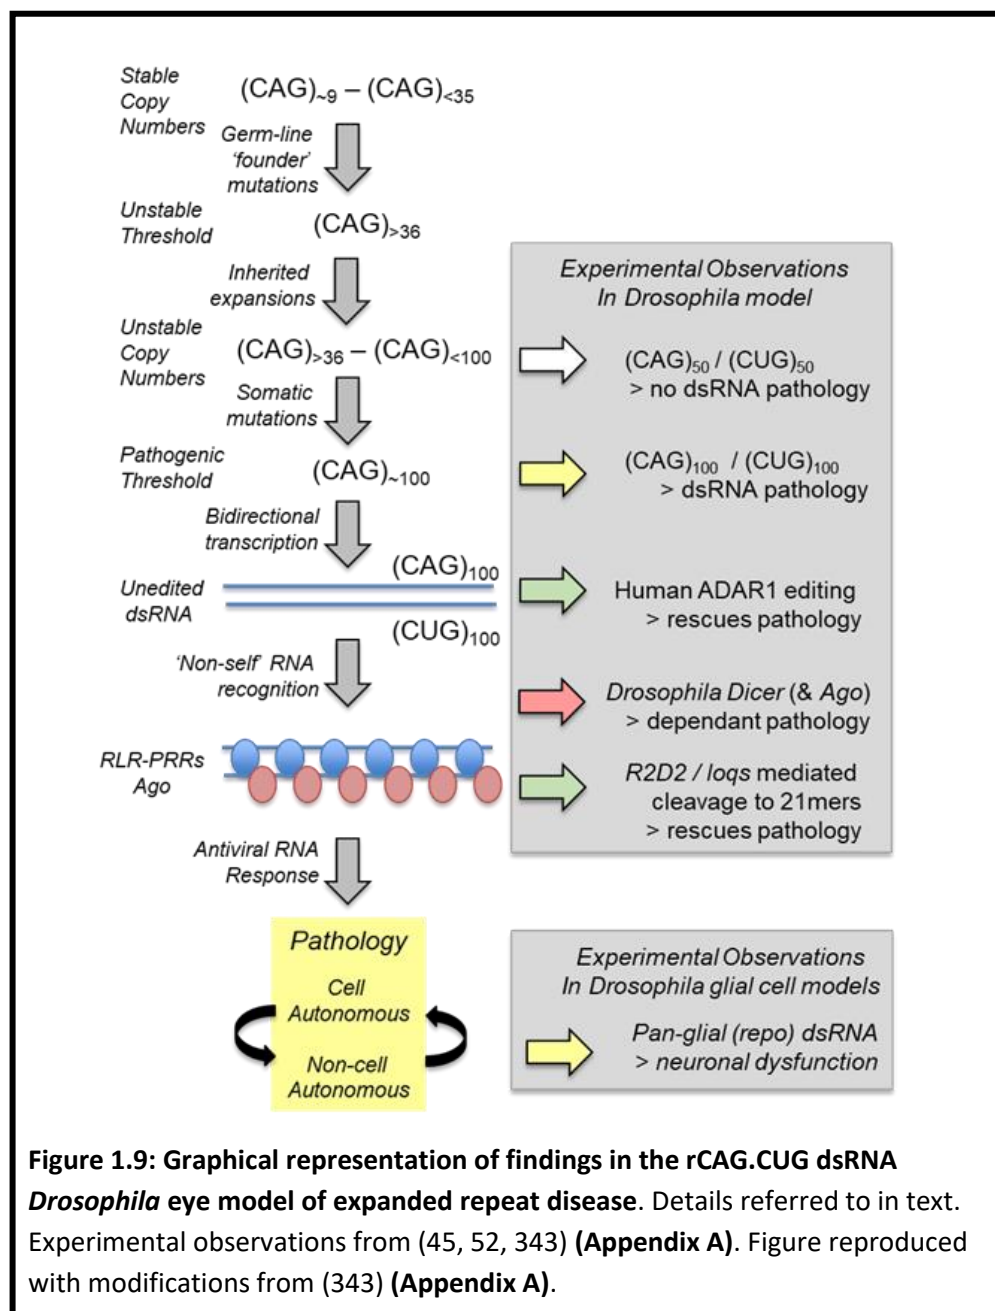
Stable Copy Numbers $(CAG)_{\sim 9} – (CAG)_{<35}$

Germ-line 'founder' mutations

Unstable Threshold $(CAG)_{>36}$

Inherited expansions

Unstable Copy Numbers $(CAG)_{>36} – (CAG)_{<100}$

Somatic mutations

Pathogenic Threshold $(CAG)_{\sim 100}$

Bidirectional transcription

Unedited dsRNA $(CAG)_{100}$ $(CUG)_{100}$

'Non-self' RNA recognition

RLR-PRRs Ago

Antiviral RNA Response

Pathology
Cell Autonomous
Non-cell Autonomous

Experimental Observations In Drosophila model

$(CAG)_{50}$ / $(CUG)_{50}$ > no dsRNA pathology

$(CAG)_{100}$ / $(CUG)_{100}$ > dsRNA pathology

Human ADAR1 editing > rescues pathology

Drosophila Dicer (& Ago) > dependant pathology

R2D2 / loqs mediated cleavage to 21mers > rescues pathology

Experimental Observations In Drosophila glial cell models

Pan-glial (repo) dsRNA > neuronal dysfunction

**Figure 1.9: Graphical representation of findings in the rCAG.CUG dsRNA *Drosophila* eye model of expanded repeat disease**. Details referred to in text. Experimental observations from (45, 52, 343) **(Appendix A)**. Figure reproduced with modifications from (343) **(Appendix A)**.